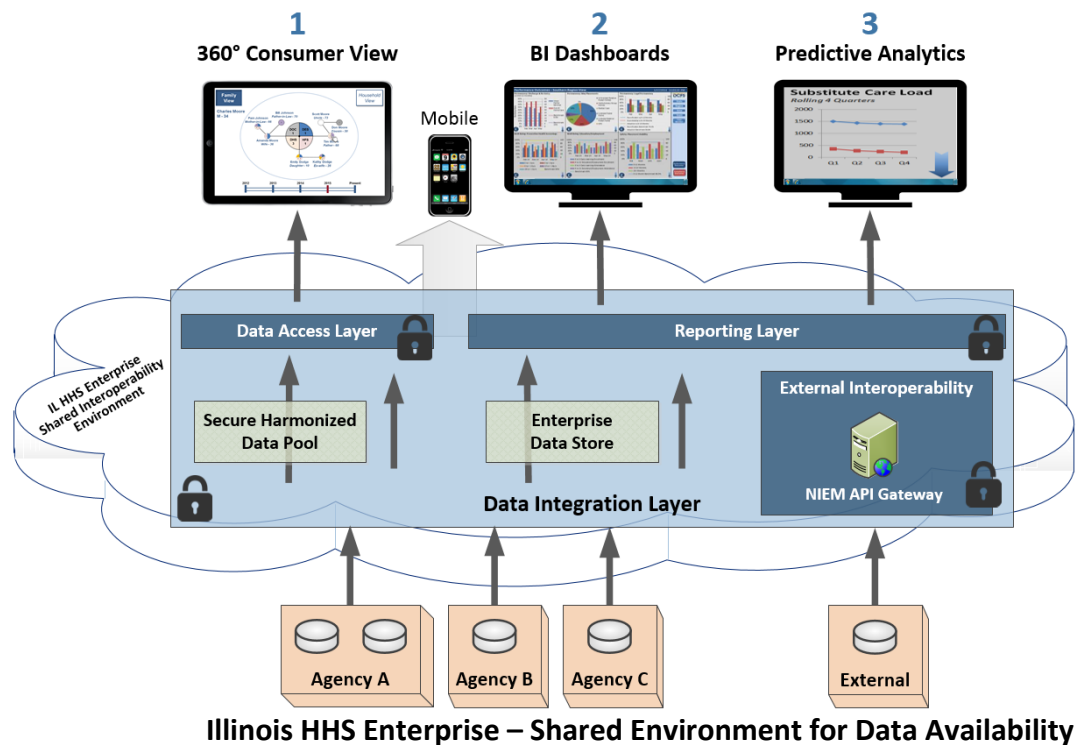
1
360° Consumer View

2
BI Dashboards

3
Predictive Analytics

Family View

Household View

Mobile

Substitute Care Load
Rolling 4 Quarters

2000
1500
1000
500
0

Q1 Q2 Q3 Q4

IL HHS Enterprise Shared Interoperability Environment

Data Access Layer

Reporting Layer

Secure Harmonized Data Pool

Enterprise Data Store

External Interoperability

NIEM API Gateway

Data Integration Layer

Agency A

Agency B

Agency C

External

Illinois HHS Enterprise – Shared Environment for Data Availability